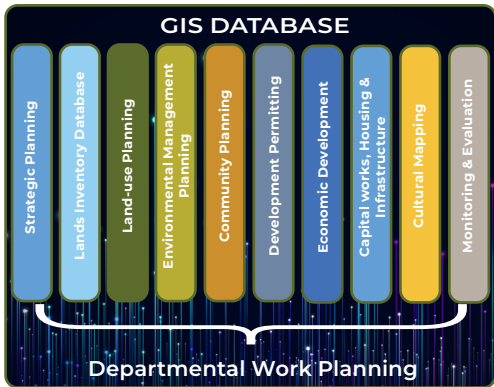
GIS DATABASE

Strategic Planning

Lands Inventory Database

Land-use Planning

Environmental Management Planning

Community Planning

Development Permitting

Economic Development

Capital works, Housing & Infrastructure

Cultural Mapping

Monitoring & Evaluation

Departmental Work Planning